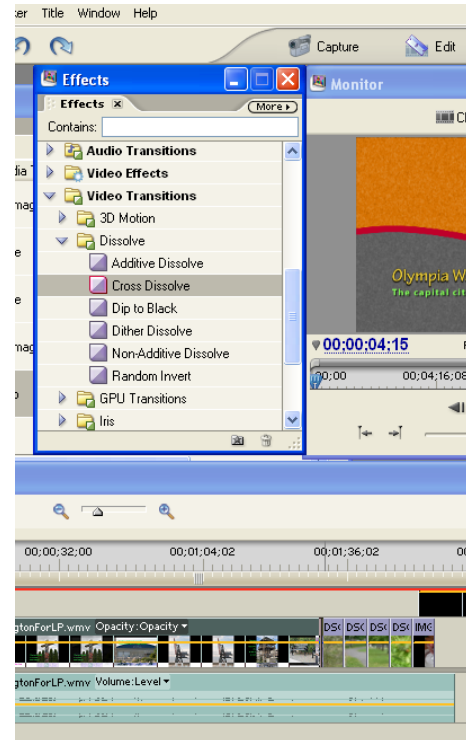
ter Title Window Help

Capture Edit

Effects

Monitor

Effects More

Contains:

Audio Transitions
Video Effects
Video Transitions
3D Motion
Dissolve
Additive Dissolve
Cross Dissolve
Dip to Black
Dither Dissolve
Non-Additive Dissolve
Random Invert
GPU Transitions
Iris

dia
mag
e
e
mag

Olympia W
The capital cit

00;00;04;15

0;00 00;04;16;08

00;00;32;00 00;01;04;02 00;01;36;02

gtonForLP.wmv Opacity:Opacity

DSC DSC DSC DSC IMG

gtonForLP.wmv Volume:Level